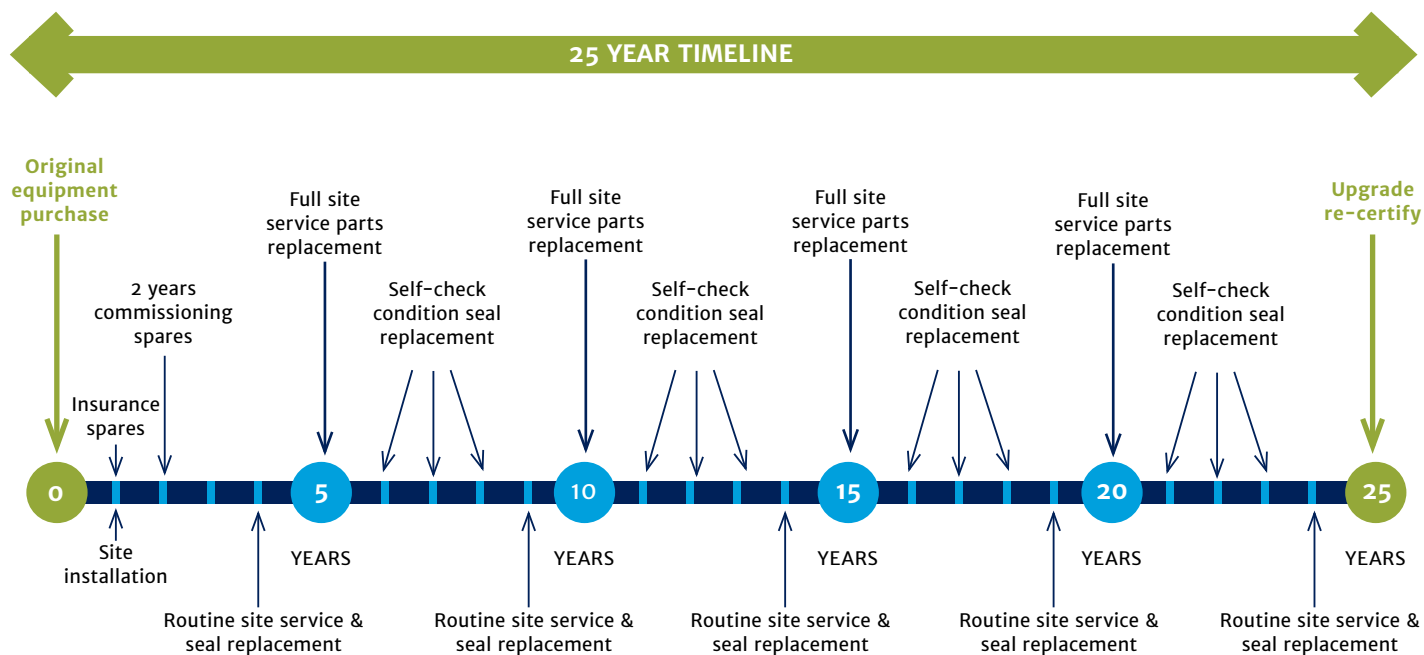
25 YEAR TIMELINE

Original equipment purchase

Insurance spares

2 years commissioning spares

Full site service parts replacement

Self-check condition seal replacement

Full site service parts replacement

Self-check condition seal replacement

Full site service parts replacement

Self-check condition seal replacement

Full site service parts replacement

Self-check condition seal replacement

Upgrade re-certify

0

5

10

15

20

25

Site installation

Routine site service & seal replacement

YEARS

Routine site service & seal replacement

YEARS

Routine site service & seal replacement

YEARS

Routine site service & seal replacement

YEARS

Routine site service & seal replacement

YEARS